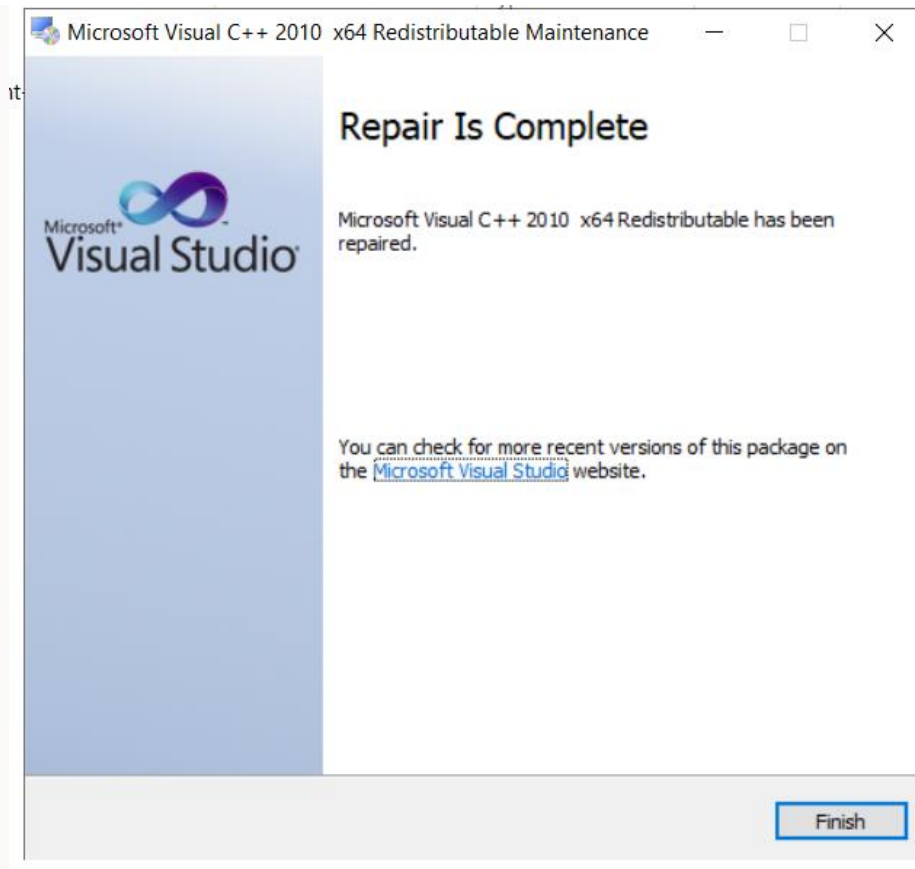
Microsoft Visual C++ 2010 x64 Redistributable Maintenance

nt

Microsoft® Visual Studio®

Repair Is Complete

Microsoft Visual C++ 2010 x64 Redistributable has been repaired.

You can check for more recent versions of this package on the Microsoft Visual Studio website.

Finish